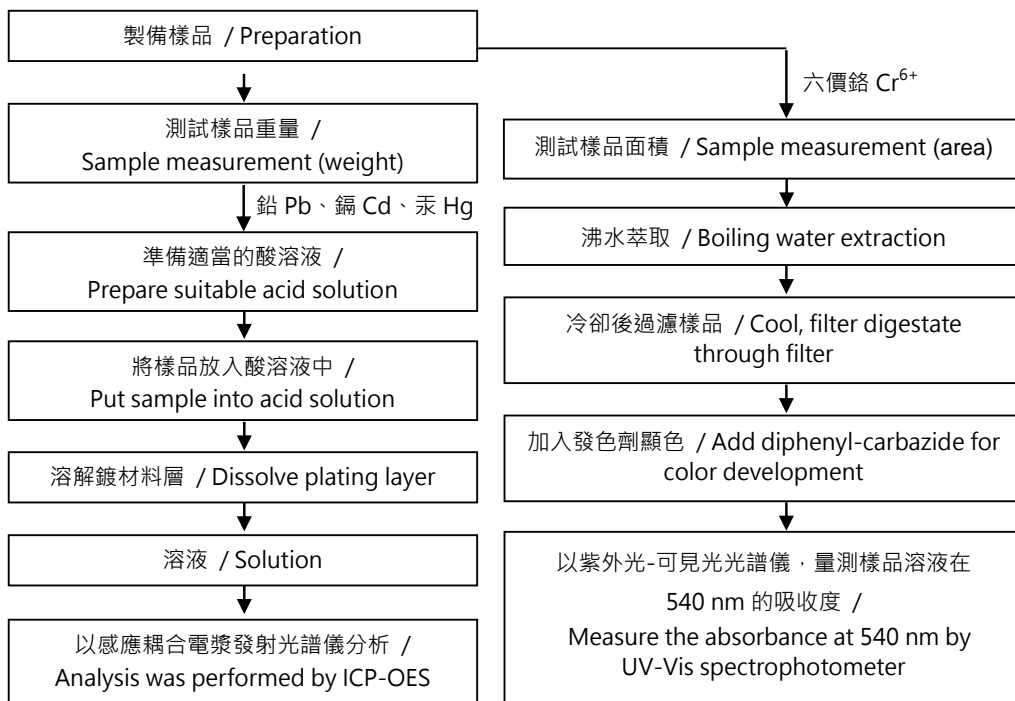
製備樣品 / Preparation

測試樣品重量 / Sample measurement (weight)

鉛 Pb、鎘 Cd、汞 Hg

準備適當的酸溶液 / Prepare suitable acid solution

將樣品放入酸溶液中 / Put sample into acid solution

溶解鍍材料層 / Dissolve plating layer

溶液 / Solution

以感應耦合電漿發射光譜儀分析 / Analysis was performed by ICP-OES

六價鉻 $Cr^{6+}$

測試樣品面積 / Sample measurement (area)

沸水萃取 / Boiling water extraction

冷卻後過濾樣品 / Cool, filter digestate through filter

加入發色劑顯色 / Add diphenyl-carbazide for color development

以紫外光-可見光光譜儀，量測樣品溶液在 540 nm 的吸收度 / Measure the absorbance at 540 nm by UV-Vis spectrophotometer